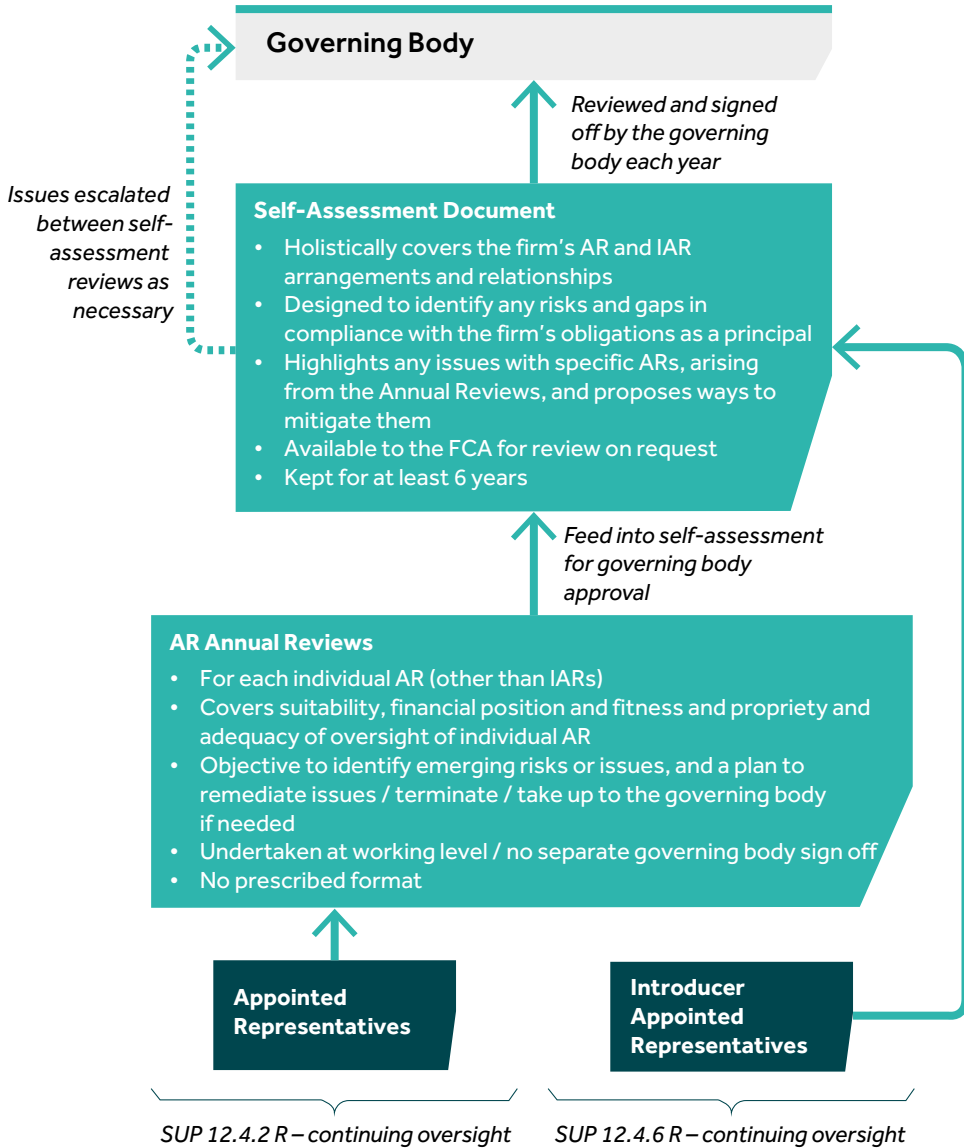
Governing Body

Reviewed and signed off by the governing body each year

Issues escalated between self-assessment reviews as necessary

Self-Assessment Document

- Holistically covers the firm's AR and IAR arrangements and relationships
- Designed to identify any risks and gaps in compliance with the firm's obligations as a principal
- Highlights any issues with specific ARs, arising from the Annual Reviews, and proposes ways to mitigate them
- Available to the FCA for review on request
- Kept for at least 6 years

Feed into self-assessment for governing body approval

AR Annual Reviews

- For each individual AR (other than IARs)
- Covers suitability, financial position and fitness and propriety and adequacy of oversight of individual AR
- Objective to identify emerging risks or issues, and a plan to remediate issues / terminate / take up to the governing body if needed
- Undertaken at working level / no separate governing body sign off
- No prescribed format

Appointed Representatives

Introducer Appointed Representatives

SUP 12.4.2 R – continuing oversight

SUP 12.4.6 R – continuing oversight